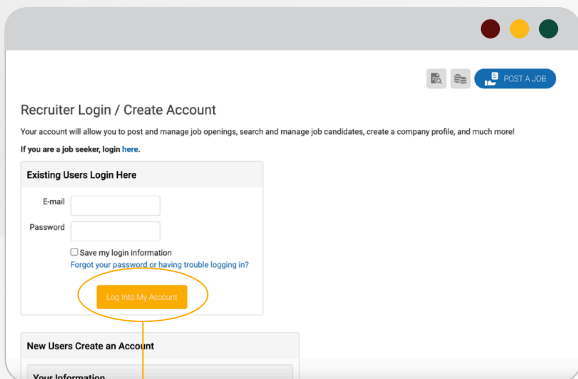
POST A JOB

Recruiter Login / Create Account

Your account will allow you to post and manage job openings, search and manage job candidates, create a company profile, and much more!

If you are a job seeker, login here.

Existing Users Login Here

E-mail

Password

Save my login information

Forgot your password or having trouble logging in?

Log Into My Account

New Users Create an Account

Your Information